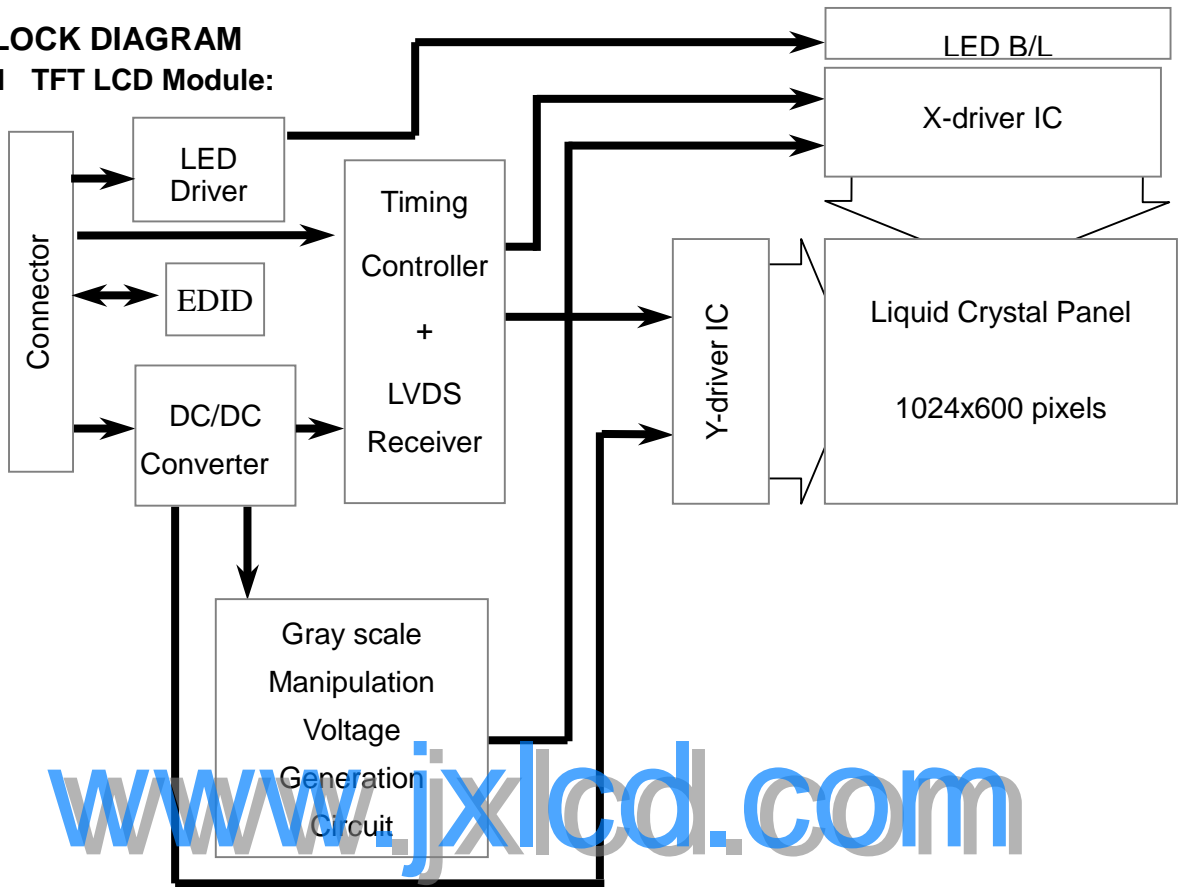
LOCK DIAGRAM
I TFT LCD Module:

LED B/L

X-driver IC

Connector

LED Driver

EDID

Timing Controller + LVDS Receiver

Y-driver IC

Liquid Crystal Panel

1024x600 pixels

DC/DC Converter

Gray scale Manipulation Voltage Generation Circuit

www.jxlcd.com